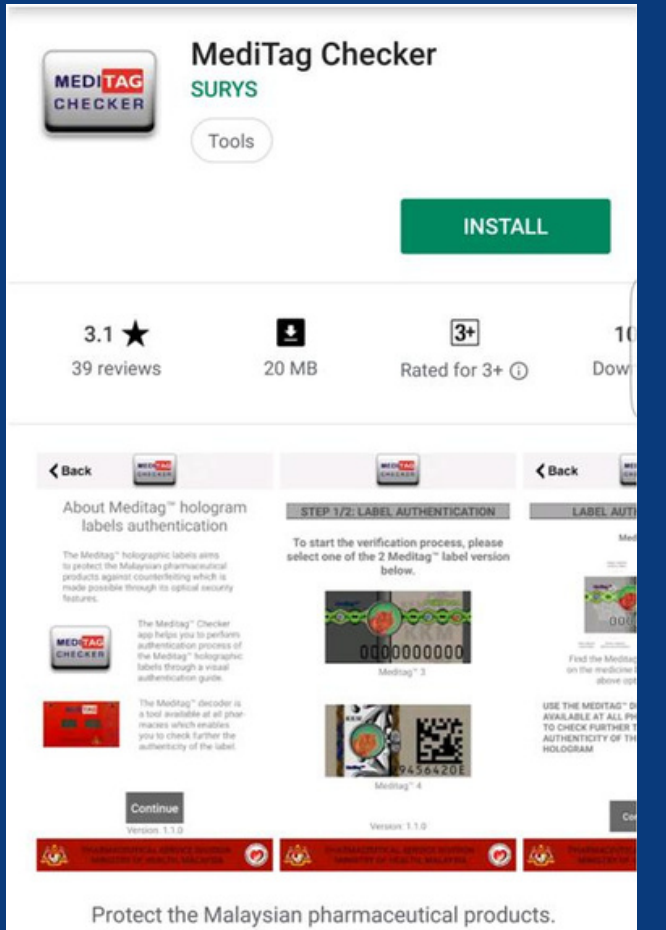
MEDITAG CHECKER

MediTag Checker

SURYS

Tools

INSTALL

3.1 ★
39 reviews

20 MB

3+
Rated for 3+ ⓘ

1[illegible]
Dow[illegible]

< Back

MEDITAG CHECKER

About Meditag™ hologram labels authentication

The Meditag™ holographic labels aims to protect the Malaysian pharmaceutical products against counterfeiting which is made possible through its optical security features.

MEDITAG CHECKER

The Meditag™ Checker app helps you to perform authentication process of the Meditag™ holographic labels through a visual authentication guide.

The Meditag™ decoder is a tool available at all pharmacies which enables you to check further the authenticity of the label.

Continue

Version: 1.1.0

PHARMACEUTICAL SERVICE DIVISION
MINISTRY OF HEALTH MALAYSIA

MEDITAG CHECKER

STEP 1/2: LABEL AUTHENTICATION

To start the verification process, please select one of the 2 Meditag™ label version below.

KKM

0000000000

Meditag™ 3

9456420E

Meditag™ 4

Version: 1.1.0

PHARMACEUTICAL SERVICE DIVISION
MINISTRY OF HEALTH MALAYSIA

< Back

LABEL AUT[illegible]

Med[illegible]

Find the Meditag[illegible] on the medicine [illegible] above opt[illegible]

USE THE MEDITAG™ D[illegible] AVAILABLE AT ALL PH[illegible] TO CHECK FURTHER T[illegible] AUTHENTICITY OF TH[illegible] HOLOGRAM

Co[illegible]

PHARMACEUTICAL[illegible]
MINISTRY OF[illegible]

Protect the Malaysian pharmaceutical products.